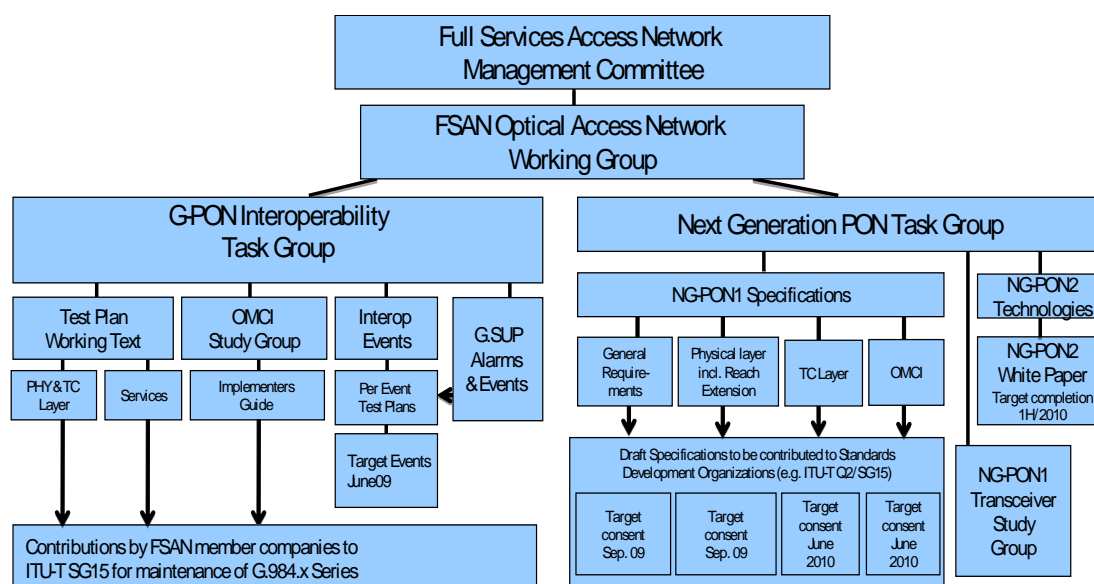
Full Services Access Network Management Committee

FSAN Optical Access Network Working Group

G-PON Interoperability Task Group

Test Plan Working Text

PHY & TC Layer

Services

OMCI Study Group

Implementers Guide

Interop Events

Per Event Test Plans

Target Events June09

G.SUP Alarms & Events

Contributions by FSAN member companies to ITU-T SG15 for maintenance of G.984.x Series

Next Generation PON Task Group

NG-PON1 Specifications

General Require-ments

Physical layer incl. Reach Extension

TC Layer

OMCI

Draft Specifications to be contributed to Standards Development Organizations (e.g. ITU-T Q2/SG15)

Target consent Sep. 09

Target consent Sep. 09

Target consent June 2010

Target consent June 2010

NG-PON2 Technologies

NG-PON2 White Paper
Target completion 1H/2010

NG-PON1 Transceiver Study Group